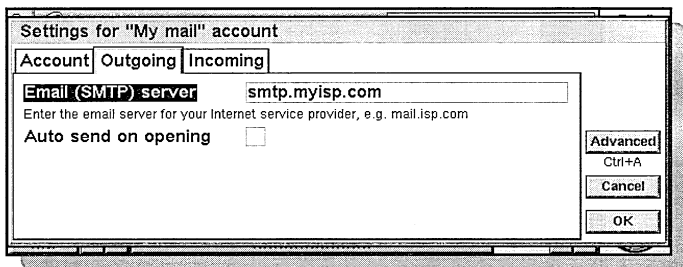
Settings for "My mail" account

Account Outgoing Incoming

Email (SMTP) server smtp.myisp.com

Enter the email server for your Internet service provider, e.g. mail.isp.com

Auto send on opening

Advanced
Ctrl+A

Cancel

OK